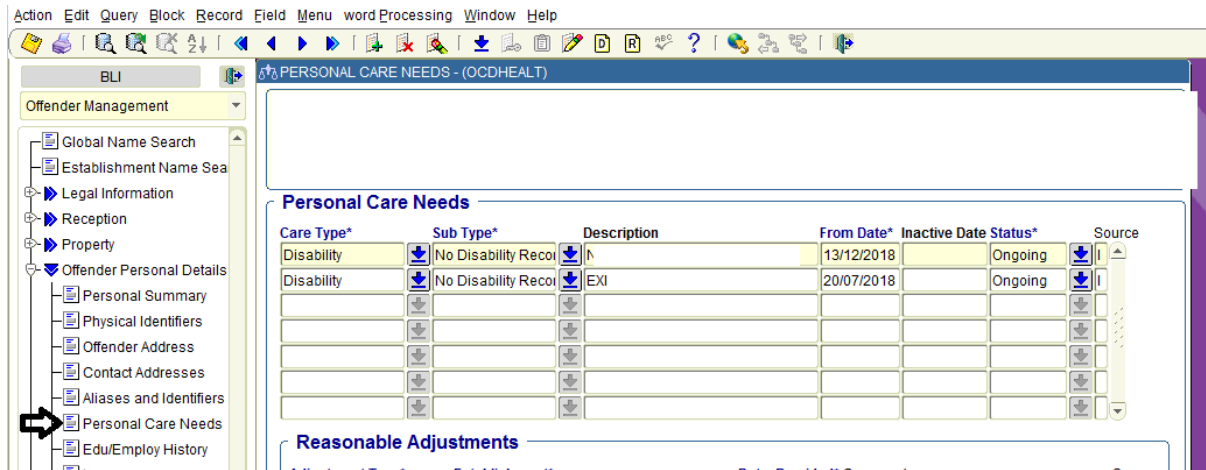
Action Edit Query Block Record Field Menu word Processing Window Help

BLI

Offender Management

Global Name Search
Establishment Name Sea
Legal Information
Reception
Property
Offender Personal Details
Personal Summary
Physical Identifiers
Offender Address
Contact Addresses
Aliases and Identifiers
Personal Care Needs
Edu/Employ History

PERSONAL CARE NEEDS - (OCDHEALT)

Personal Care Needs

| Care Type* | Sub Type* | Description | From Date* | Inactive Date | Status* | Source |
|---|---|---|---|---|---|---|
| Disability | No Disability Recor | N | 13/12/2018 | | Ongoing | I |
| Disability | No Disability Recor | EXI | 20/07/2018 | | Ongoing | I |
| | | | | | | |
| | | | | | | |
| | | | | | | |
| | | | | | | |
| | | | | | | |

Reasonable Adjustments